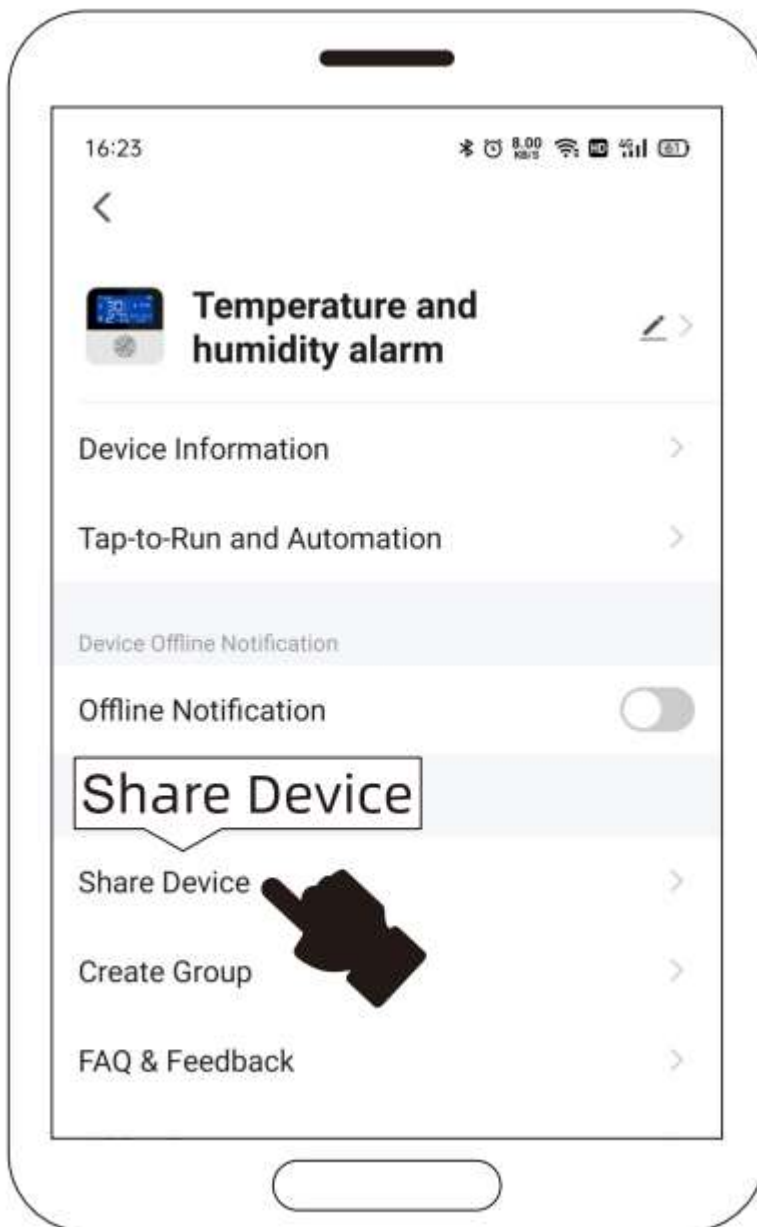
16:23

8.00 KB/S

61

<

Temperature and humidity alarm

Device Information

Tap-to-Run and Automation

Device Offline Notification

Offline Notification

Share Device

Share Device

Create Group

FAQ & Feedback